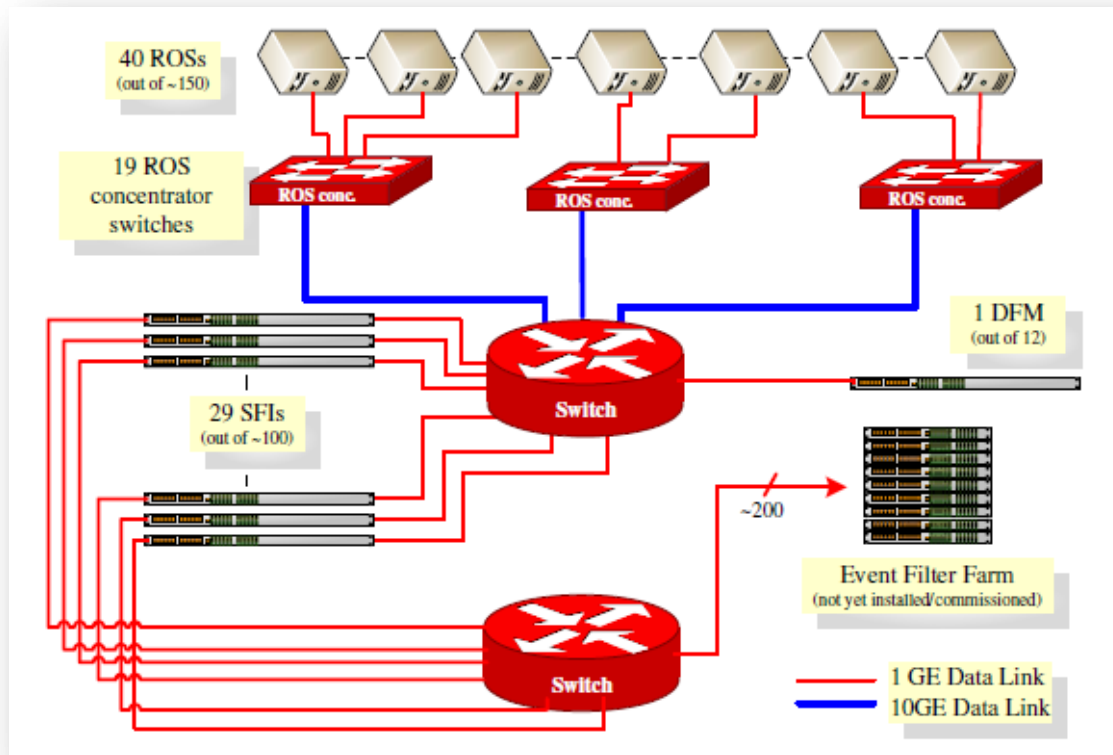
40 ROSs
(out of ~150)

19 ROS concentrator switches

ROS conc.

ROS conc.

ROS conc.

1 DFM
(out of 12)

Switch

29 SFIs
(out of ~100)

~200

Event Filter Farm
(not yet installed/commissioned)

Switch

1 GE Data Link

10GE Data Link